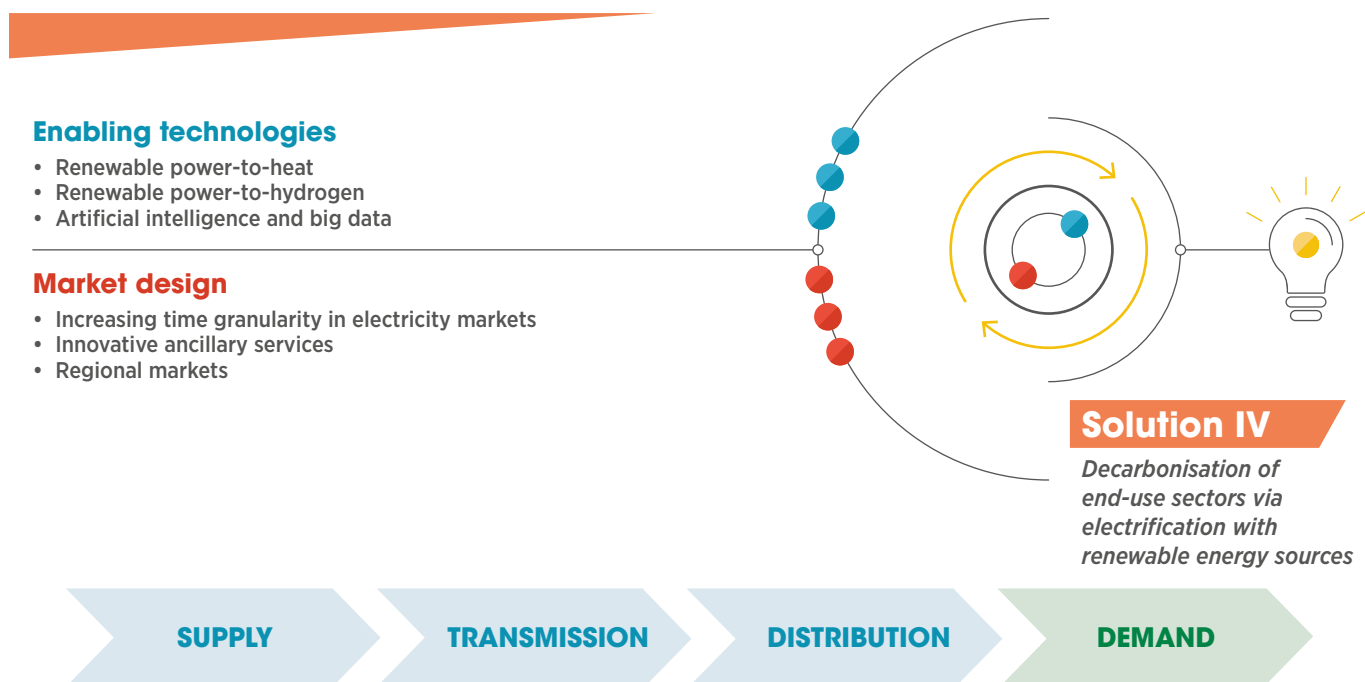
Enabling technologies
• Renewable power-to-heat
• Renewable power-to-hydrogen
• Artificial intelligence and big data

Market design
• Increasing time granularity in electricity markets
• Innovative ancillary services
• Regional markets

Solution IV
Decarbonisation of end-use sectors via electrification with renewable energy sources

SUPPLY
TRANSMISSION
DISTRIBUTION
DEMAND